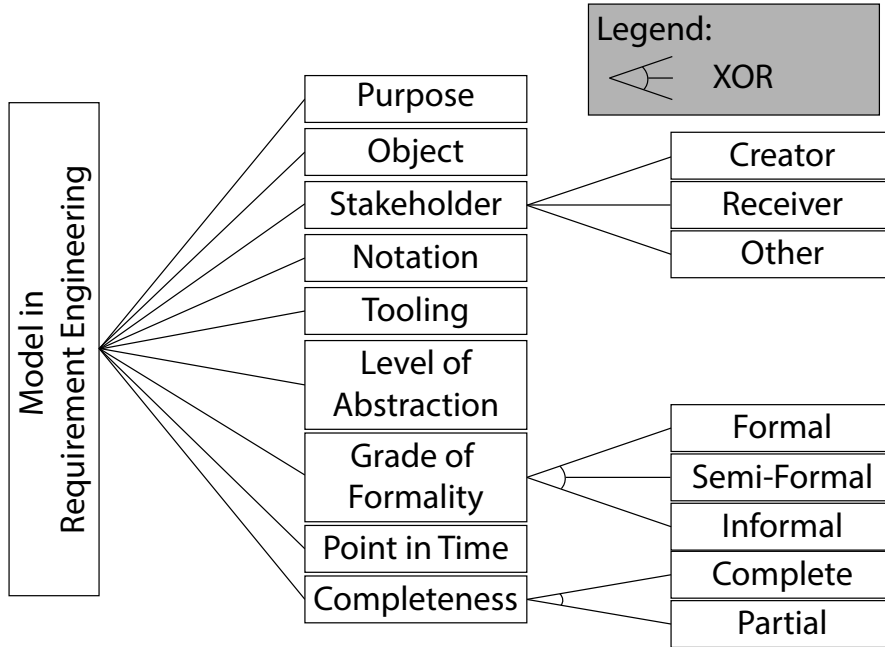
Legend:
XOR

Model in Requirement Engineering

Purpose
Object
Stakeholder
Notation
Tooling
Level of Abstraction
Grade of Formality
Point in Time
Completeness

Creator
Receiver
Other

Formal
Semi-Formal
Informal

Complete
Partial